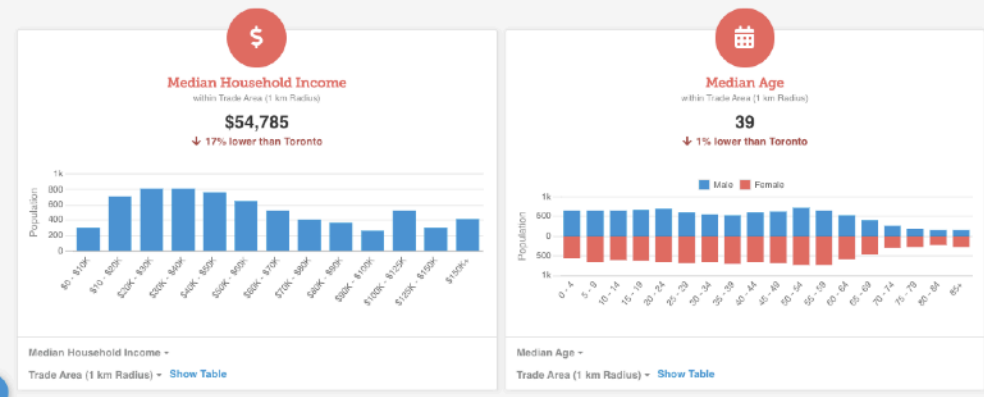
$

Median Household Income

within Trade Area (1 km Radius)

$54,785

↓ 17% lower than Toronto

1k
800
600
400
200
0

Population

$0 - $10K
$10 - $20K
$20K - $30K
$30K - $40K
$40K - $50K
$50K - $60K
$60K - $70K
$70K - $80K
$80K - $90K
$90K - $100K
$100K - $125K
$125K - $150K
$150K+

Median Household Income ▾

Trade Area (1 km Radius) ▾ Show Table

Median Age

within Trade Area (1 km Radius)

39

↓ 1% lower than Toronto

Male Female

1k
500
0
500
1k

Population

0 - 4
5 - 9
10 - 14
15 - 19
20 - 24
25 - 29
30 - 34
35 - 39
40 - 44
45 - 49
50 - 54
55 - 59
60 - 64
65 - 69
70 - 74
75 - 79
80 - 84
85+

Median Age ▾

Trade Area (1 km Radius) ▾ Show Table